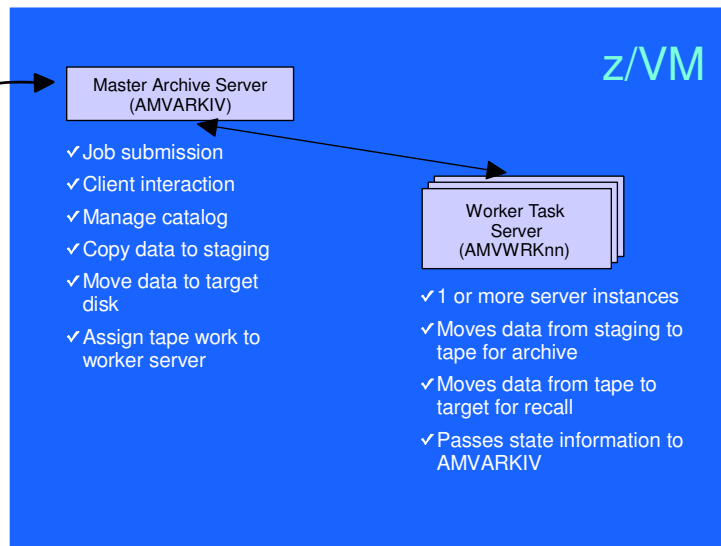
z/VM

Master Archive Server
(AMVARKIV)

✓Job submission
✓Client interaction
✓Manage catalog
✓Copy data to staging
✓Move data to target disk
✓Assign tape work to worker server

Worker Task Server
(AMVWRKnn)

✓1 or more server instances
✓Moves data from staging to tape for archive
✓Moves data from tape to target for recall
✓Passes state information to AMVARKIV